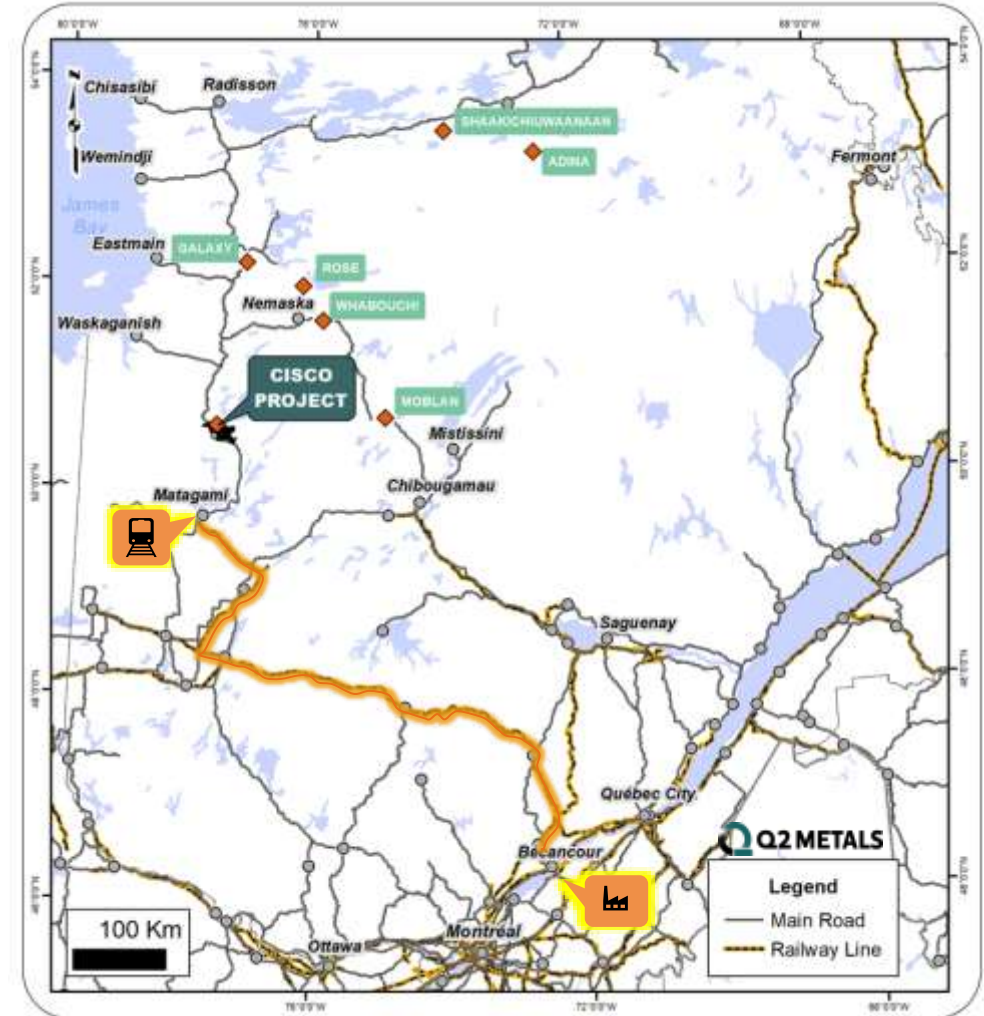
80°0'0"W
76°0'0"W
72°0'0"W
68°0'0"W
54°0'0"N
52°0'0"N
50°0'0"N
48°0'0"N
46°0'0"N
Chisasibi
Radisson
SHAAKICHIUWAANAAN
ADINA
Wemindji
Fermont
James Bay
Eastmain
GALAXY
ROSE
Nemaska
WHABOUCHI
Waskaganish
CISCO PROJECT
MOBLAN
Mistissini
Matagami
Chibougamau
Saguenay
Québec City
Bécancour
Q2 METALS
Legend
Main Road
Railway Line
100 Km
Ottawa
Montreal
76°0'0"W
72°0'0"W
68°0'0"W